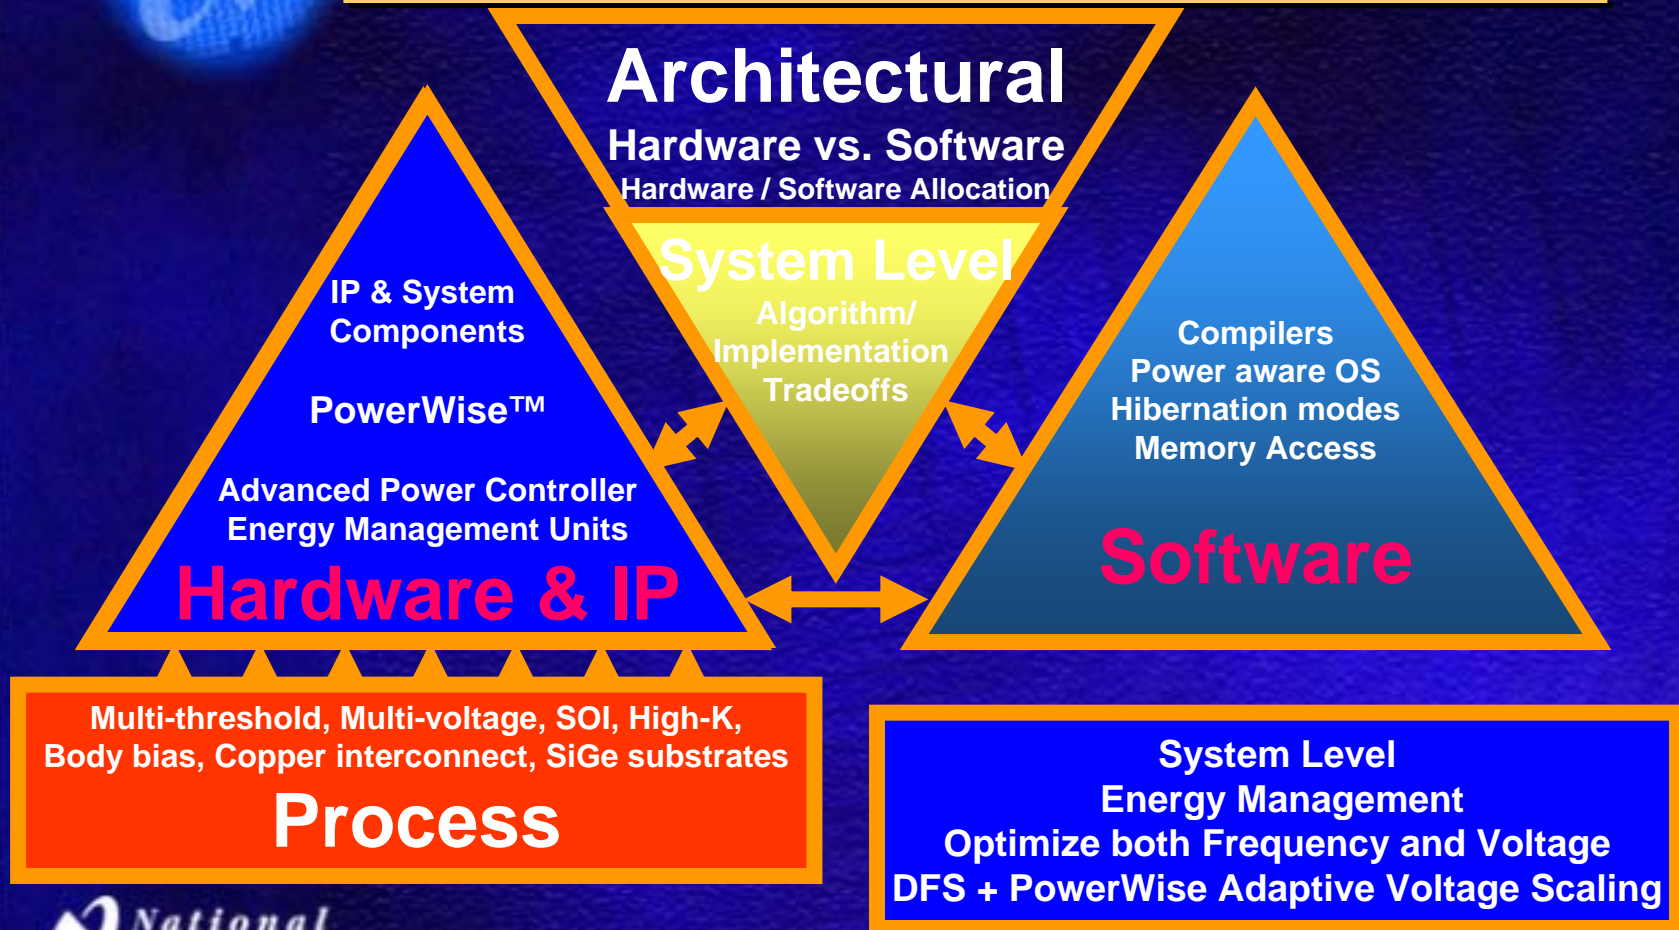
Architectural
Hardware vs. Software
Hardware / Software Allocation

System Level
Algorithm/ Implementation Tradeoffs

IP & System Components

PowerWise™

Advanced Power Controller
Energy Management Units

Hardware & IP

Compilers
Power aware OS
Hibernation modes
Memory Access

Software

Multi-threshold, Multi-voltage, SOI, High-K, Body bias, Copper interconnect, SiGe substrates

Process

System Level
Energy Management
Optimize both Frequency and Voltage
DFS + PowerWise Adaptive Voltage Scaling

National